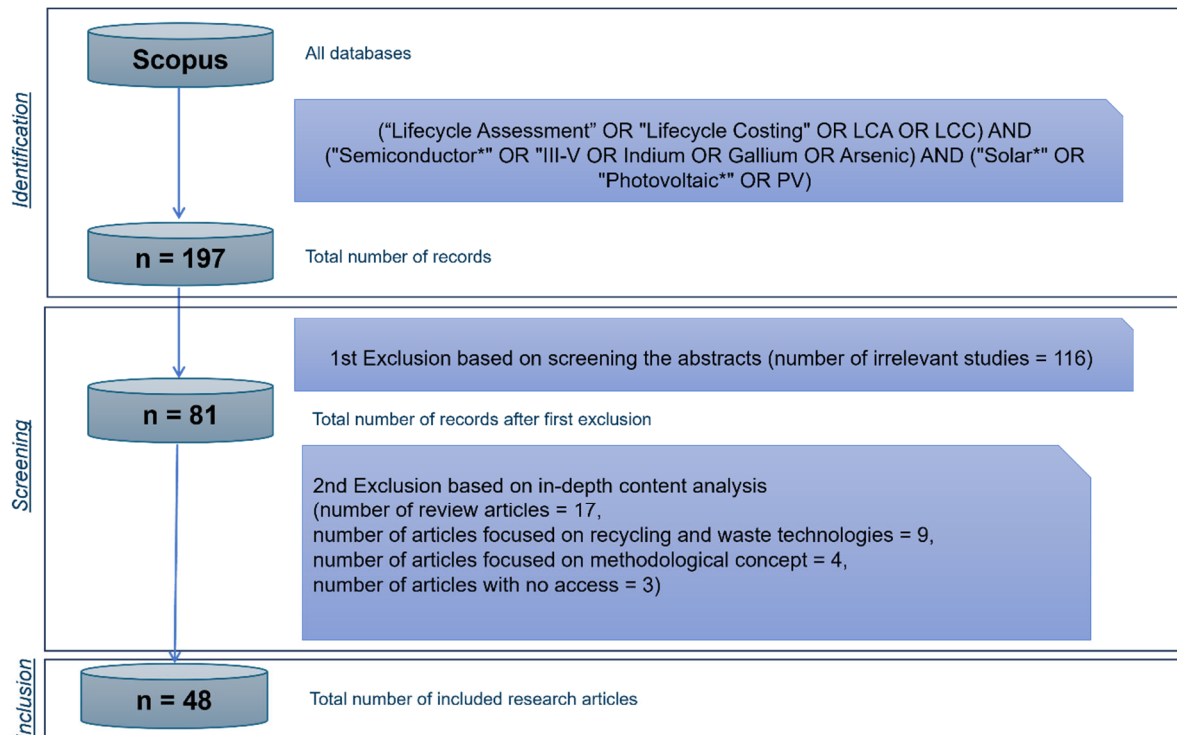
Identification

Scopus

All databases

(“Lifecycle Assessment” OR "Lifecycle Costing" OR LCA OR LCC) AND ("Semiconductor*" OR "III-V OR Indium OR Gallium OR Arsenic) AND ("Solar*" OR "Photovoltaic*" OR PV)

n = 197

Total number of records

Screening

1st Exclusion based on screening the abstracts (number of irrelevant studies = 116)

n = 81

Total number of records after first exclusion

2nd Exclusion based on in-depth content analysis
(number of review articles = 17,
number of articles focused on recycling and waste technologies = 9,
number of articles focused on methodological concept = 4,
number of articles with no access = 3)

nclusion

n = 48

Total number of included research articles